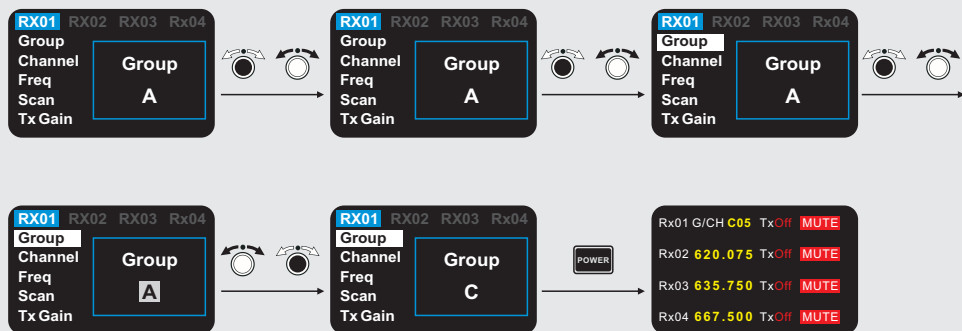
RX01 RX02 RX03 Rx04
Group
Channel
Freq
Scan
Tx Gain

Group
A

RX01 RX02 RX03 Rx04
Group
Channel
Freq
Scan
Tx Gain

Group
A

RX01 RX02 RX03 Rx04
Group
Channel
Freq
Scan
Tx Gain

Group
A

RX01 RX02 RX03 Rx04
Group
Channel
Freq
Scan
Tx Gain

Group
A

RX01 RX02 RX03 Rx04
Group
Channel
Freq
Scan
Tx Gain

Group
C

POWER

Rx01 G/CH C05 TxOff MUTE
Rx02 620.075 TxOff MUTE
Rx03 635.750 TxOff MUTE
Rx04 667.500 TxOff MUTE